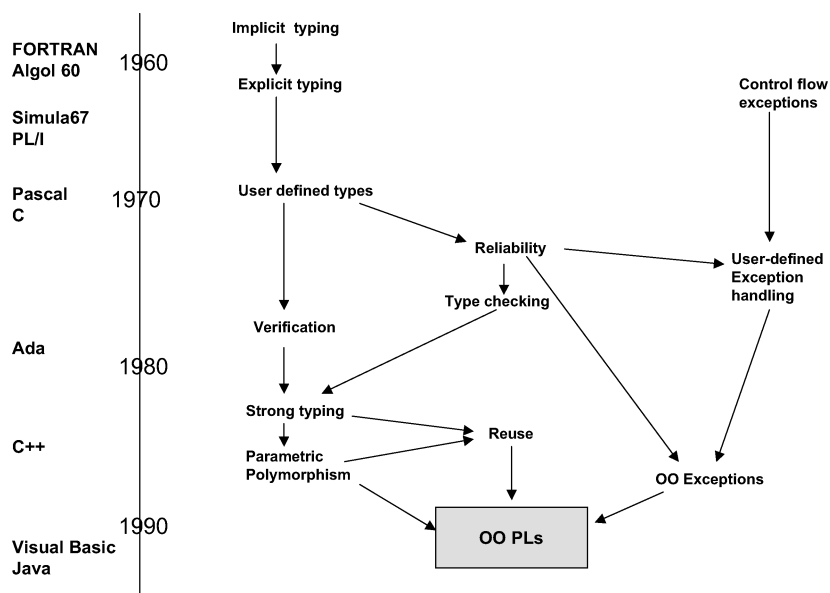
FORTRAN
Algol 60

1960

Simula67
PL/I

Pascal
C

1970

Ada

1980

C++

1990

Visual Basic
Java

Implicit typing

Explicit typing

Control flow exceptions

User defined types

Reliability

User-defined Exception handling

Type checking

Verification

Strong typing

Reuse

Parametric Polymorphism

OO Exceptions

OO PLs